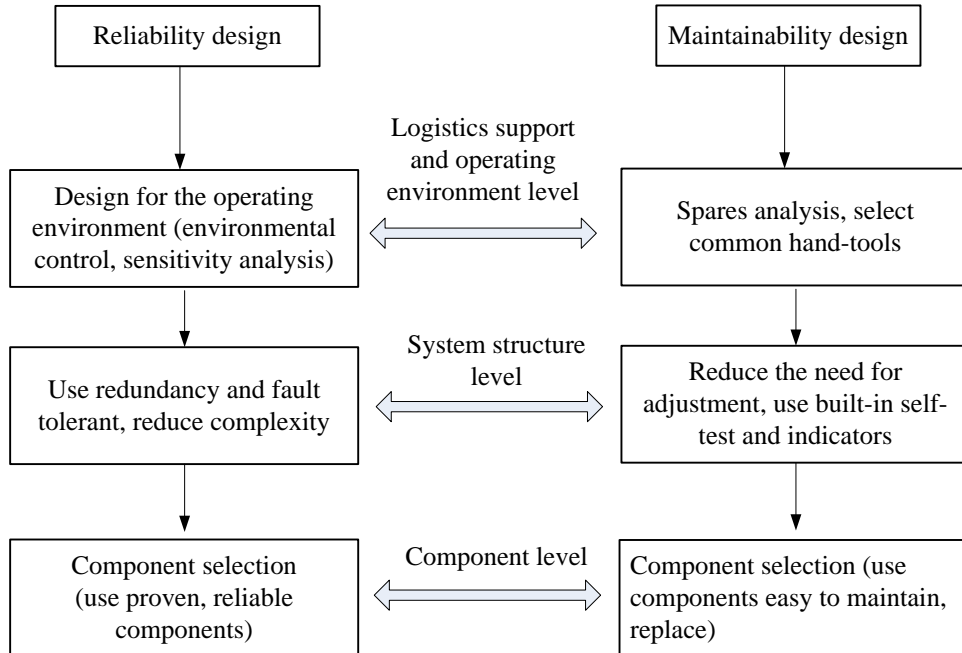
Reliability design

Maintainability design

Logistics support and operating environment level

Design for the operating environment (environmental control, sensitivity analysis)

Spares analysis, select common hand-tools

System structure level

Use redundancy and fault tolerant, reduce complexity

Reduce the need for adjustment, use built-in self-test and indicators

Component level

Component selection (use proven, reliable components)

Component selection (use components easy to maintain, replace)